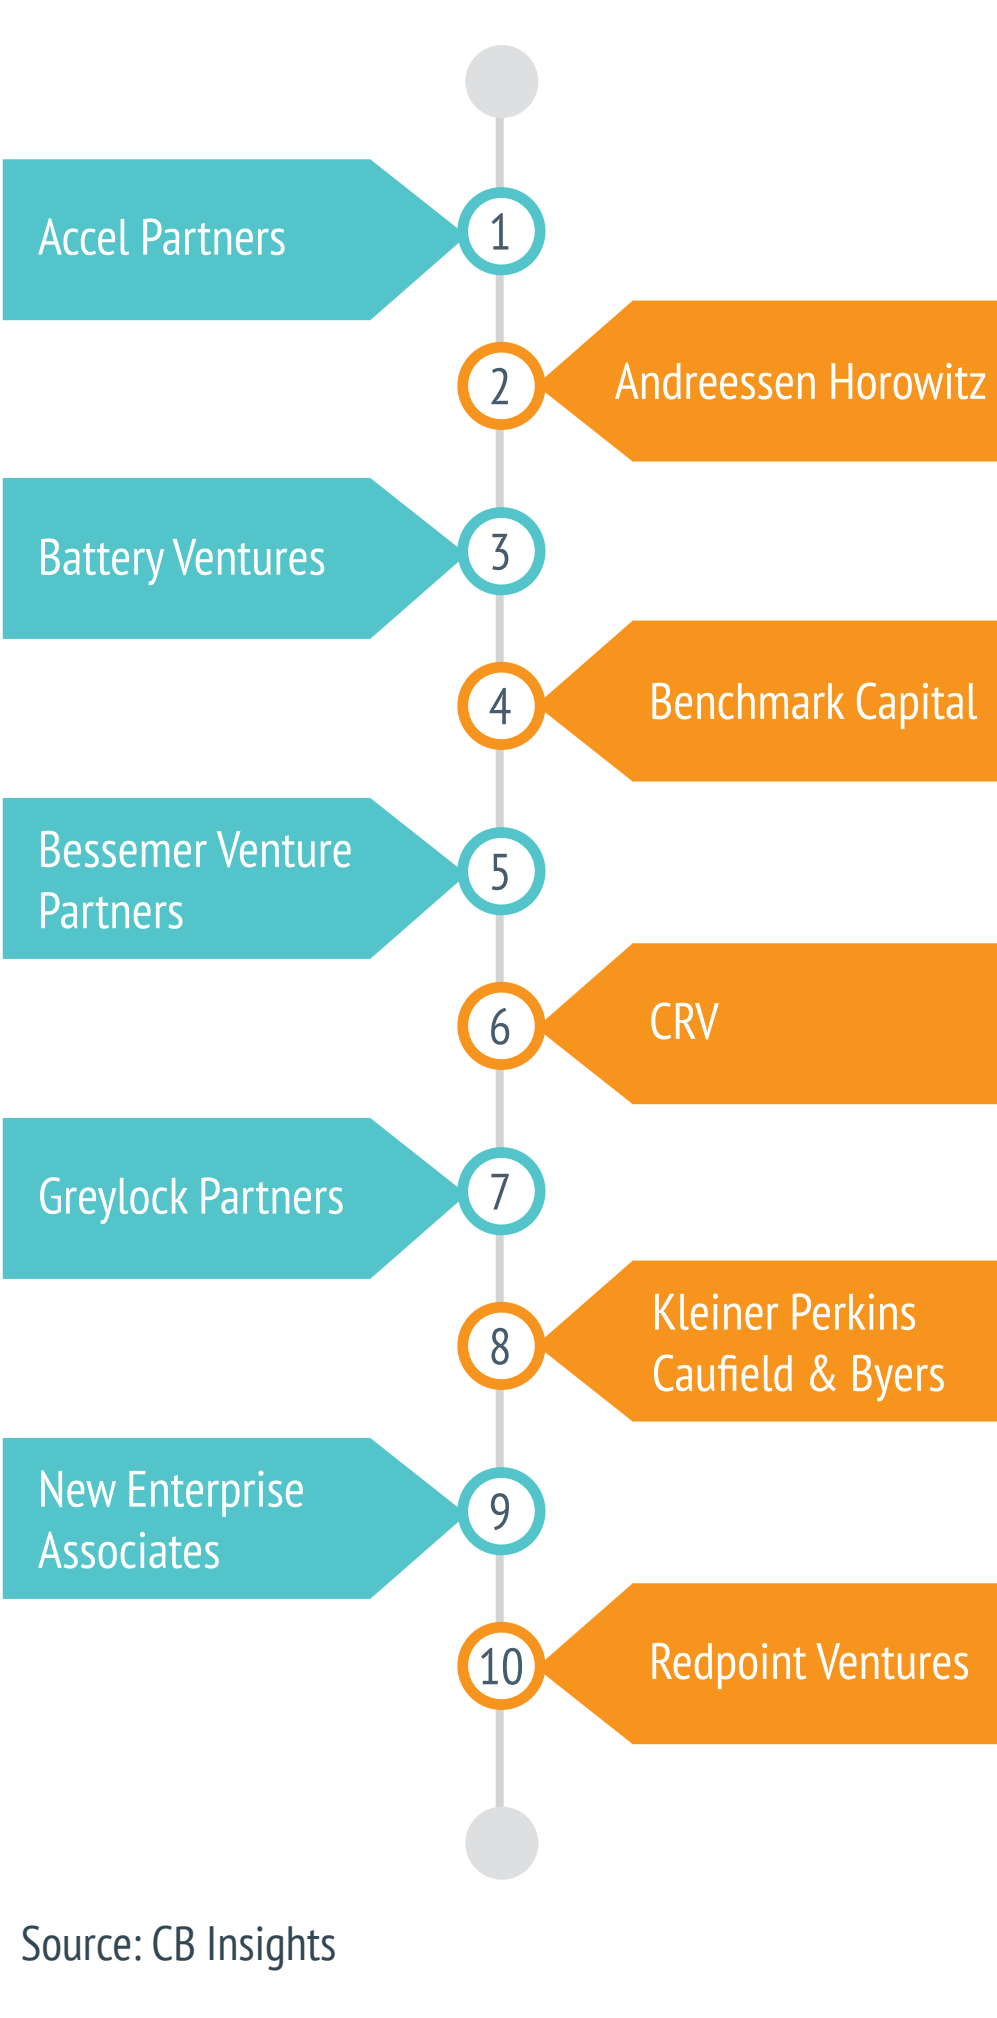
Accel Partners 1

2 Andreessen Horowitz

Battery Ventures 3

4 Benchmark Capital

Bessemer Venture Partners 5

6 CRV

Greylock Partners 7

8 Kleiner Perkins Caufield & Byers

New Enterprise Associates 9

10 Redpoint Ventures

Source: CB Insights